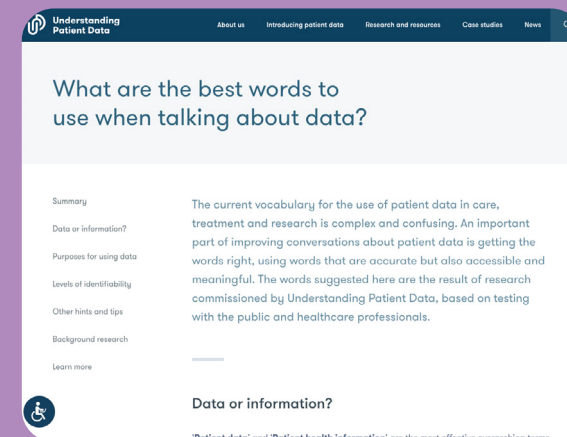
Understanding Patient Data

About us
Introducing patient data
Research and resources
Case studies
News

What are the best words to use when talking about data?

Summary
Data or information?
Purposes for using data
Levels of identifiability
Other hints and tips
Background research
Learn more

The current vocabulary for the use of patient data in care, treatment and research is complex and confusing. An important part of improving conversations about patient data is getting the words right, using words that are accurate but also accessible and meaningful. The words suggested here are the result of research commissioned by Understanding Patient Data, based on testing with the public and healthcare professionals.

Data or information?

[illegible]